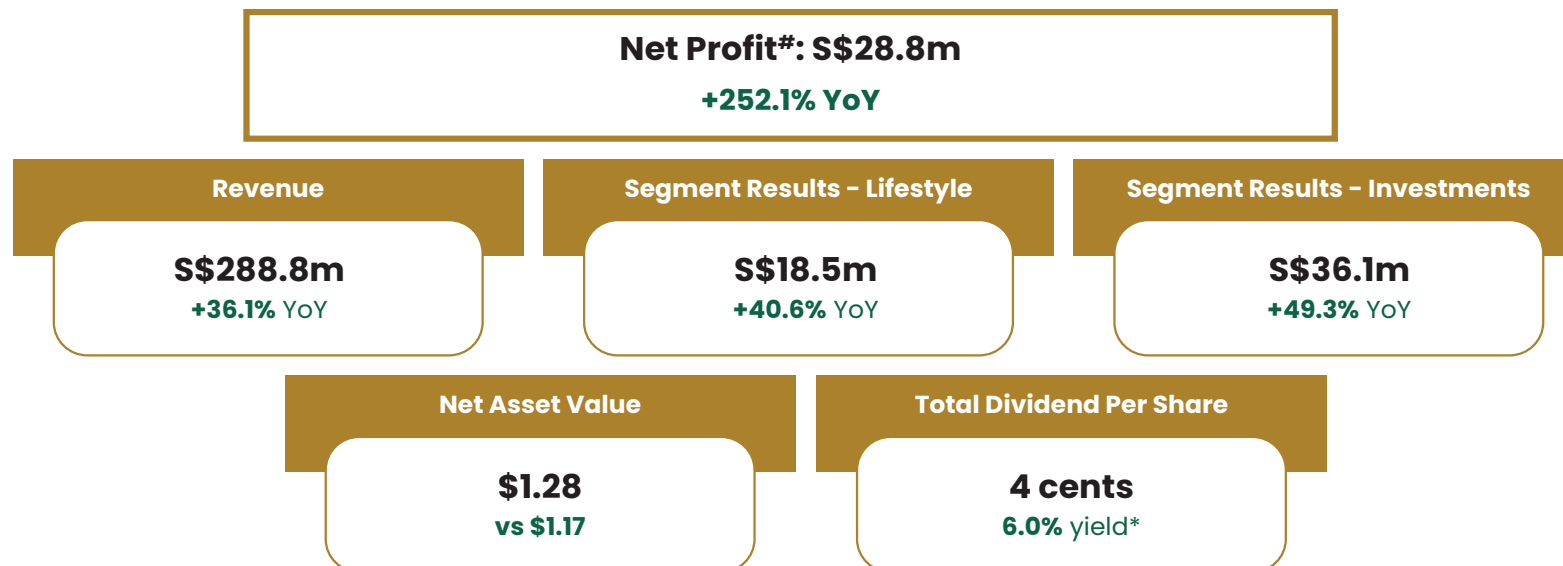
Net Profit#: S$28.8m
+252.1% YoY

Revenue
S$288.8m
+36.1% YoY

Segment Results - Lifestyle
S$18.5m
+40.6% YoY

Segment Results - Investments
S$36.1m
+49.3% YoY

Net Asset Value
$1.28
vs $1.17

Total Dividend Per Share
4 cents
6.0% yield*